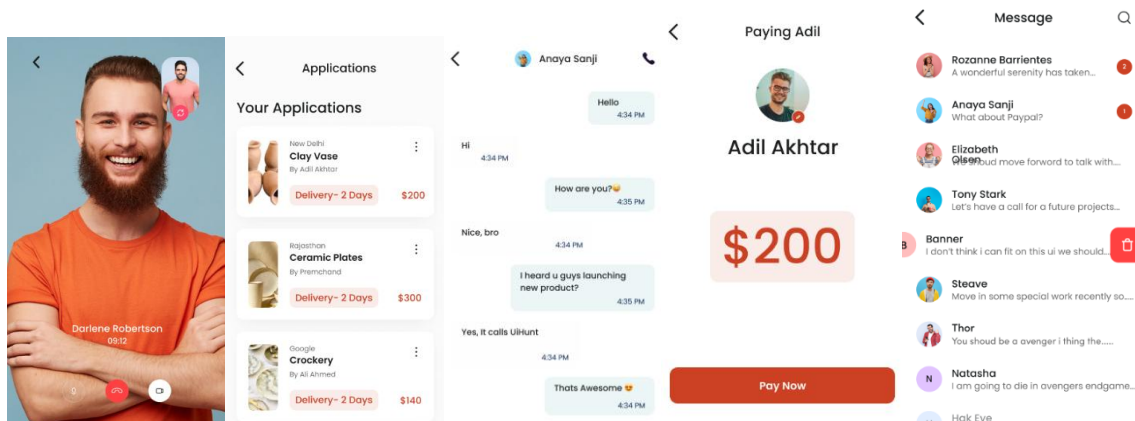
Darlene Robertson
09:12

Applications

Your Applications

New Delhi
Clay Vase
By Adil Akhtar
Delivery- 2 Days
$200

Rajasthan
Ceramic Plates
By Premchand
Delivery- 2 Days
$300

Google
Crockery
By Ali Ahmed
Delivery- 2 Days
$140

Anaya Sanji

Hello
4:34 PM

Hi
4:34 PM

How are you?😅
4:35 PM

Nice, bro
4:34 PM

I heard u guys launching new product?
4:35 PM

Yes, It calls UiHunt
4:34 PM

Thats Awesome 😊
4:34 PM

Paying Adil

Adil Akhtar

$200

Pay Now

Message

Rozanne Barrientes
A wonderful serenity has taken...
2

Anaya Sanji
What about Paypal?
1

Elizabeth Olsen
We shoud move forword to talk with...

Tony Stark
Let's have a call for a future projects...

Banner
I don't think i can fit on this ui we should...

Steave
Move in some special work recently so...

Thor
You shoud be a avenger i thing the......

N
Natasha
I am going to die in avengers endgame...

Hak Eye